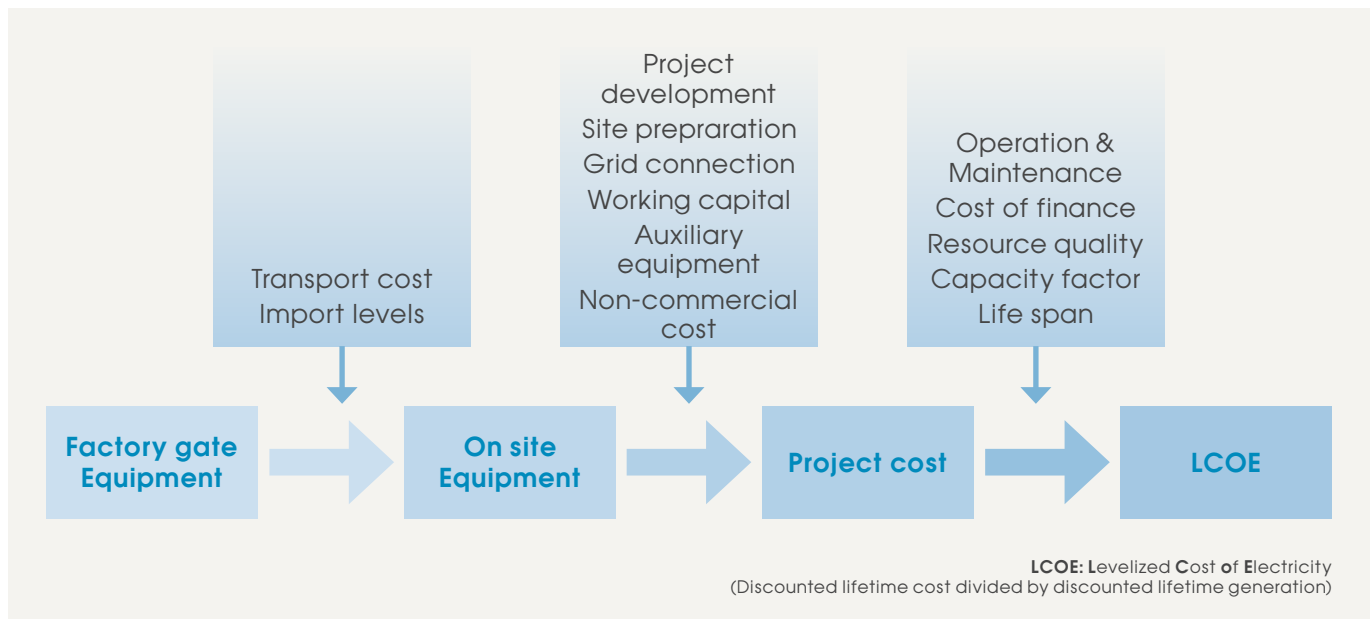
Transport cost
Import levels

Project development
Site prepraration
Grid connection
Working capital
Auxiliary equipment
Non-commercial cost

Operation & Maintenance
Cost of finance
Resource quality
Capacity factor
Life span

Factory gate Equipment

On site Equipment

Project cost

LCOE

LCOE: Levelized Cost of Electricity
(Discounted lifetime cost divided by discounted lifetime generation)